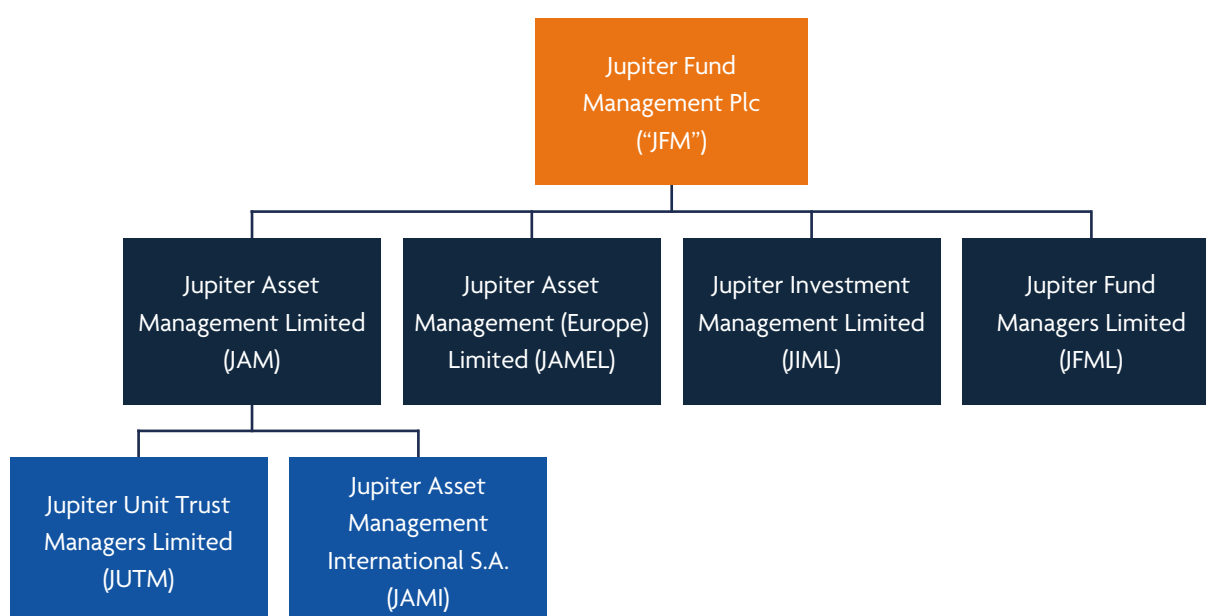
Jupiter Fund Management Plc ("JFM")

Jupiter Asset Management Limited (JAM)

Jupiter Asset Management (Europe) Limited (JAMEL)

Jupiter Investment Management Limited (JIML)

Jupiter Fund Managers Limited (JFML)

Jupiter Unit Trust Managers Limited (JUTM)

Jupiter Asset Management International S.A. (JAMI)